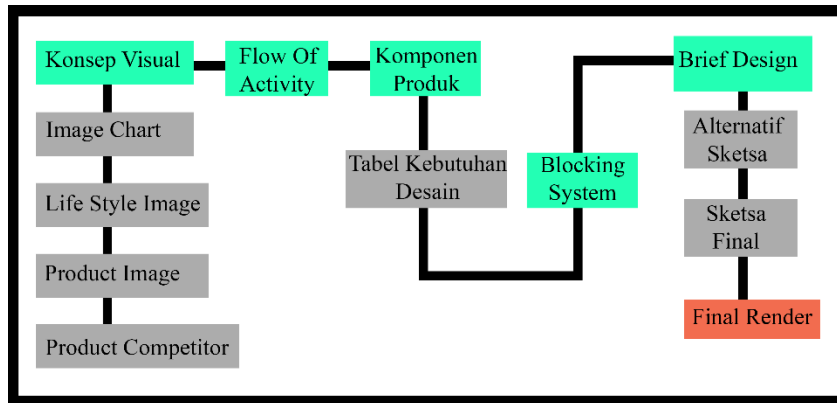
Konsep Visual

Flow Of Activity

Komponen Produk

Brief Design

Image Chart

Tabel Kebutuhan Desain

Blocking System

Alternatif Sketsa

Life Style Image

Sketsa Final

Product Image

Final Render

Product Competitor